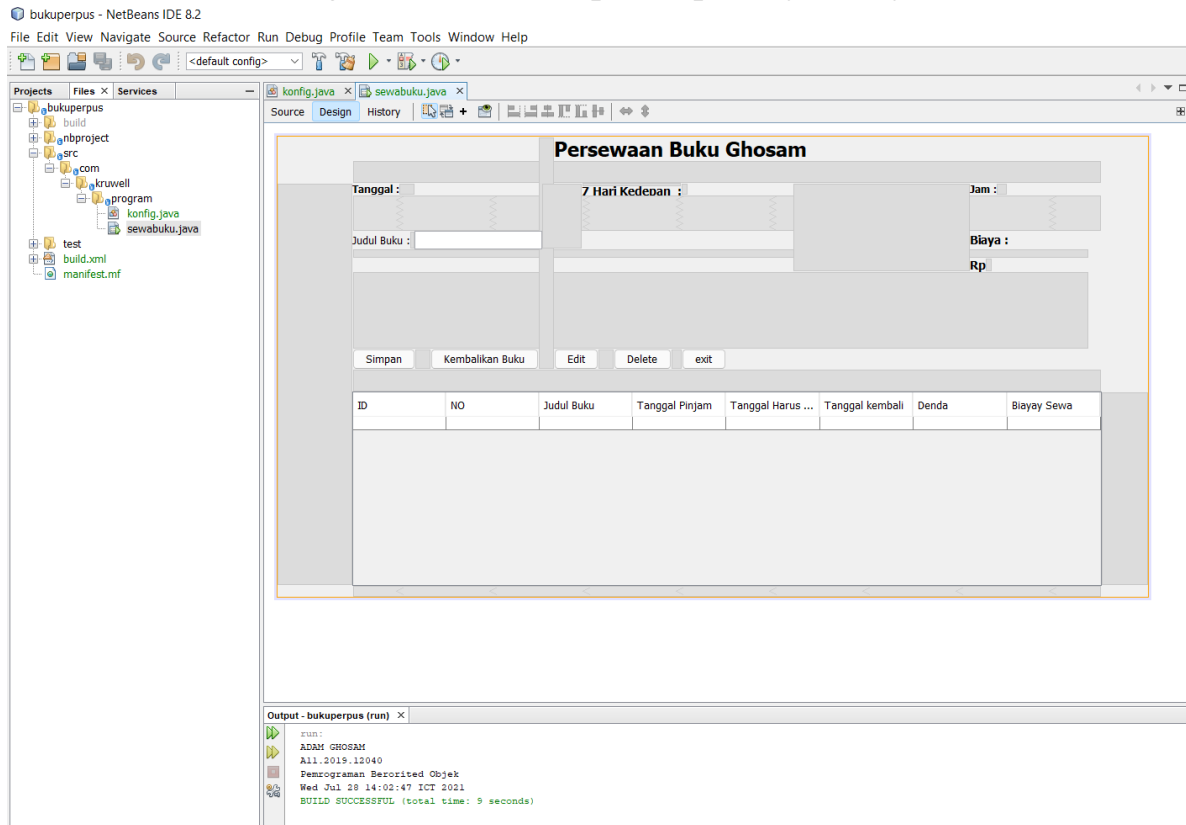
bukuperpus - NetBeans IDE 8.2

File Edit View Navigate Source Refactor Run Debug Profile Team Tools Window Help

<default config>

Projects Files × Services

bukuperpus
build
nbproject
src
com
kruwell
program
konfig.java
sewabuku.java
test
build.xml
manifest.mf

konfig.java × sewabuku.java ×

Source Design History

Persewaan Buku Ghosam

Tanggal :

7 Hari Kedepan :

Jam :

Judul Buku :

Biaya :

Rp

Simpan Kembalikan Buku Edit Delete exit

| ID | NO | Judul Buku | Tanggal Pinjam | Tanggal Harus ... | Tanggal kembali | Denda | Biayay Sewa |
|---|---|---|---|---|---|---|---|
| | | | | | | | |

Output - bukuperpus (run) ×

run:
ADAM GHOSAM
A11.2019.12040
Pemrograman Berorited Objek
Wed Jul 28 14:02:47 ICT 2021
BUILD SUCCESSFUL (total time: 9 seconds)